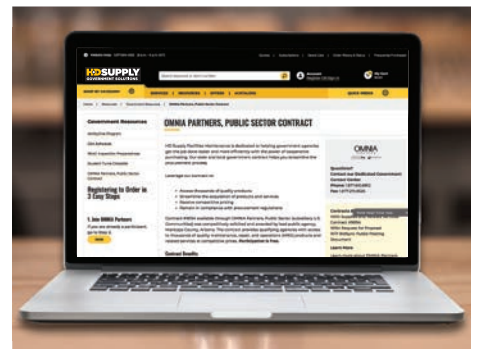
HDSUPPLY
GOVERNMENT SOLUTIONS

SHOP BY CATEGORY | SERVICES | RESOURCES | OFFERS | CATALOGS | QUICK ORDER

Government Resources

OMNIA PARTNERS, PUBLIC SECTOR CONTRACT

Registering to Order in 3 Easy Steps

1. Join OMNIA Partners

OMNIA
PARTNERS

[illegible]